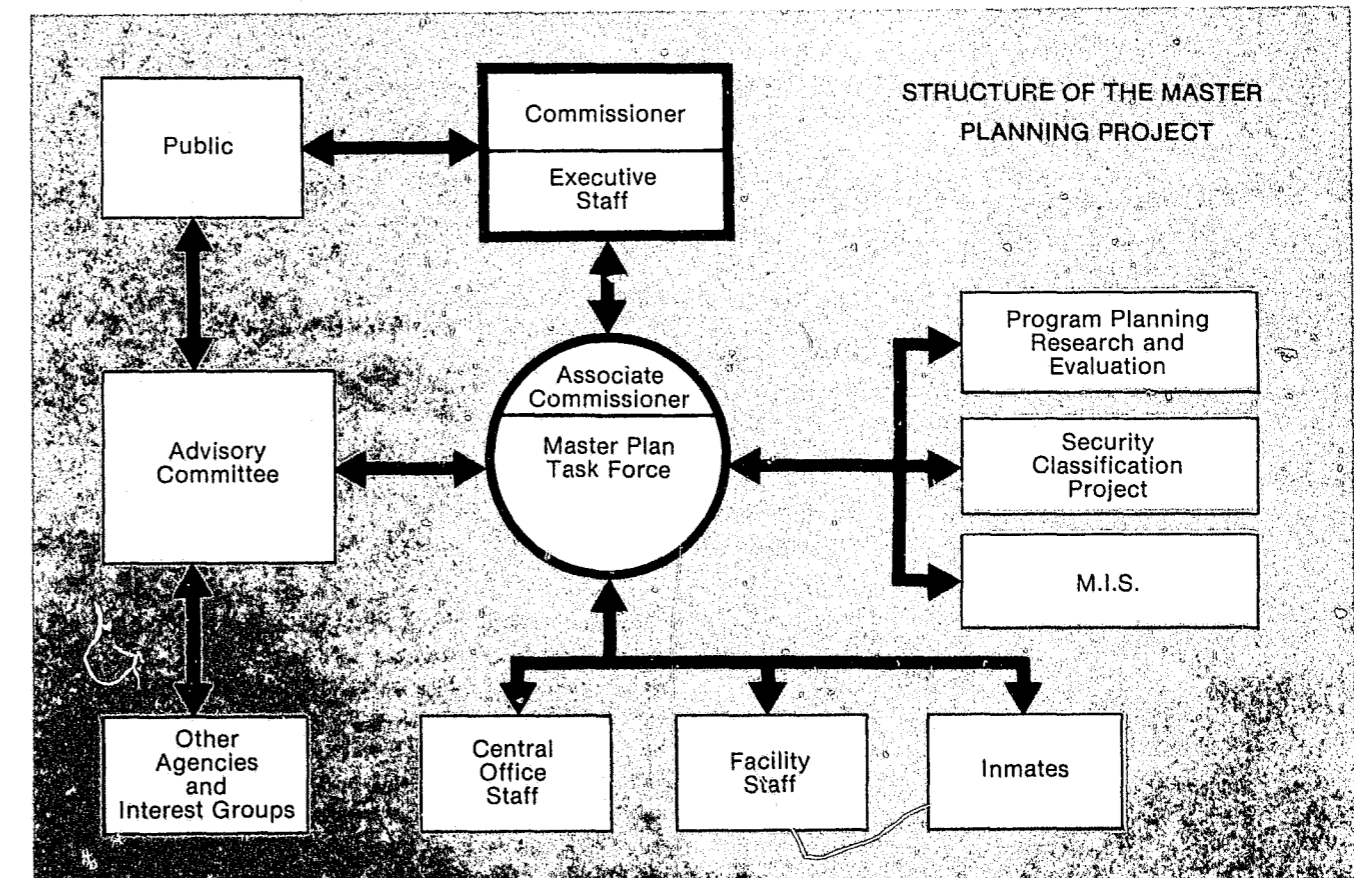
STRUCTURE OF THE MASTER PLANNING PROJECT

Public

Commissioner

Executive Staff

Associate Commissioner

Master Plan Task Force

Advisory Committee

Program Planning Research and Evaluation

Security Classification Project

M.I.S.

Other Agencies and Interest Groups

Central Office Staff

Facility Staff

Inmates